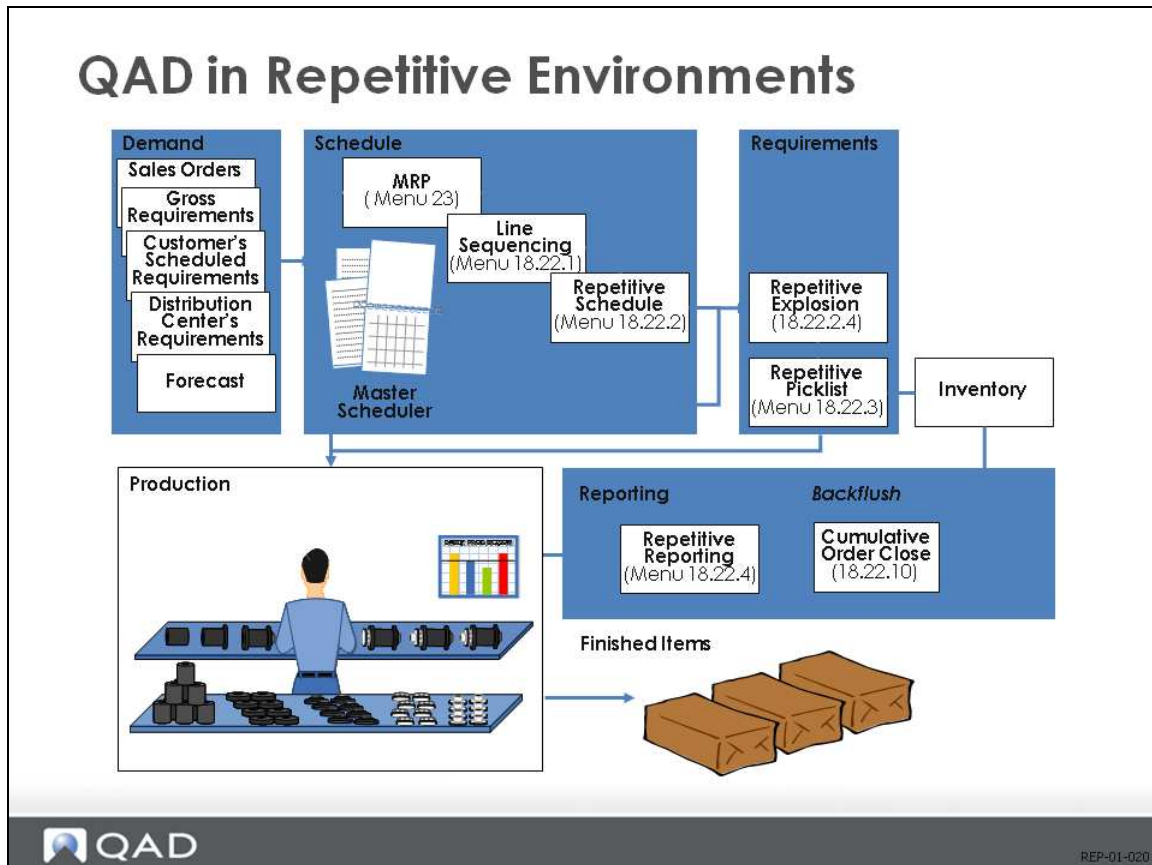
QAD in Repetitive Environments

Demand

Sales Orders

Gross Requirements

Customer's Scheduled Requirements

Distribution Center's Requirements

Forecast

Schedule

MRP (Menu 23)

Line Sequencing (Menu 18.22.1)

Repetitive Schedule (Menu 18.22.2)

Master Scheduler

Requirements

Repetitive Explosion (18.22.2.4)

Repetitive Picklist (Menu 18.22.3)

Inventory

Production

Reporting

Backflush

Repetitive Reporting (Menu 18.22.4)

Cumulative Order Close (18.22.10)

Finished Items

QAD

REP-01-020